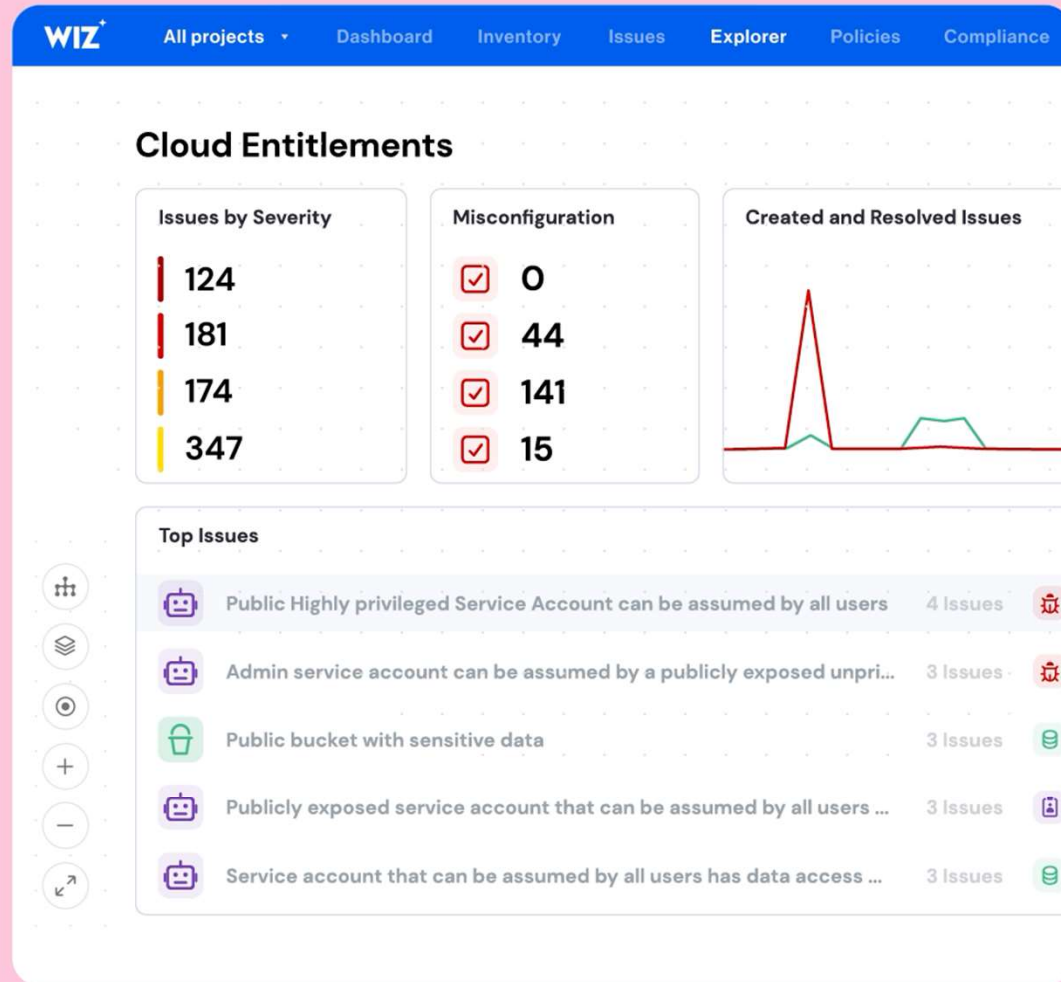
WIZ All projects Dashboard Inventory Issues Explorer Policies Compliance

Cloud Entitlements

Issues by Severity
124
181
174
347

Misconfiguration
0
44
141
15

Created and Resolved Issues

Top Issues

Public Highly privileged Service Account can be assumed by all users 4 Issues

Admin service account can be assumed by a publicly exposed unpri... 3 Issues

Public bucket with sensitive data 3 Issues

Publicly exposed service account that can be assumed by all users ... 3 Issues

Service account that can be assumed by all users has data access ... 3 Issues